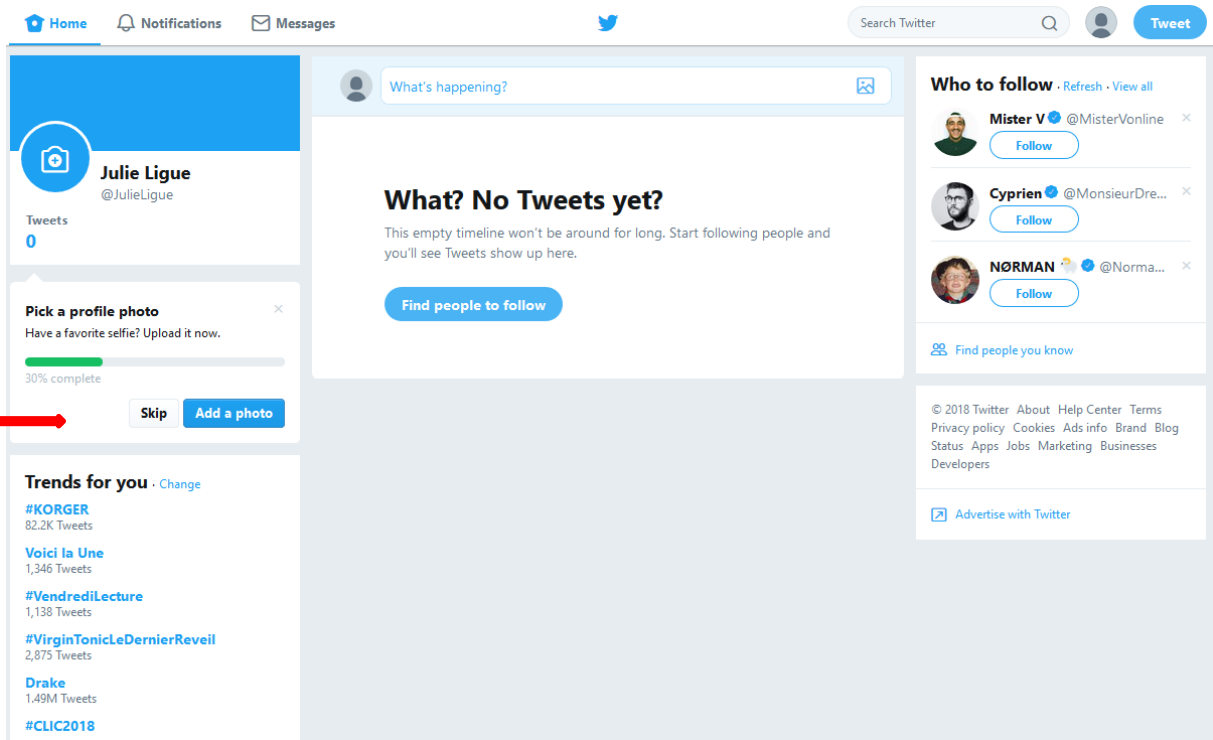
Home Notifications Messages

Search Twitter

Tweet

Julie Ligue
@JulieLigue

Tweets
0

Pick a profile photo
Have a favorite selfie? Upload it now.

30% complete

Skip Add a photo

Trends for you · Change

#KORGER
82.2K Tweets

Voici la Une
1,346 Tweets

#VendrediLecture
1,138 Tweets

#VirginTonicLeDernierReveil
2,875 Tweets

Drake
1.49M Tweets

#CLIC2018

What's happening?

What? No Tweets yet?

This empty timeline won't be around for long. Start following people and you'll see Tweets show up here.

Find people to follow

Who to follow · Refresh · View all

Mister V @MisterVonline
Follow

Cyprien @MonsieurDre...
Follow

NØRMAN @Norma...
Follow

Find people you know

© 2018 Twitter About Help Center Terms Privacy policy Cookies Ads info Brand Blog Status Apps Jobs Marketing Businesses Developers

Advertise with Twitter